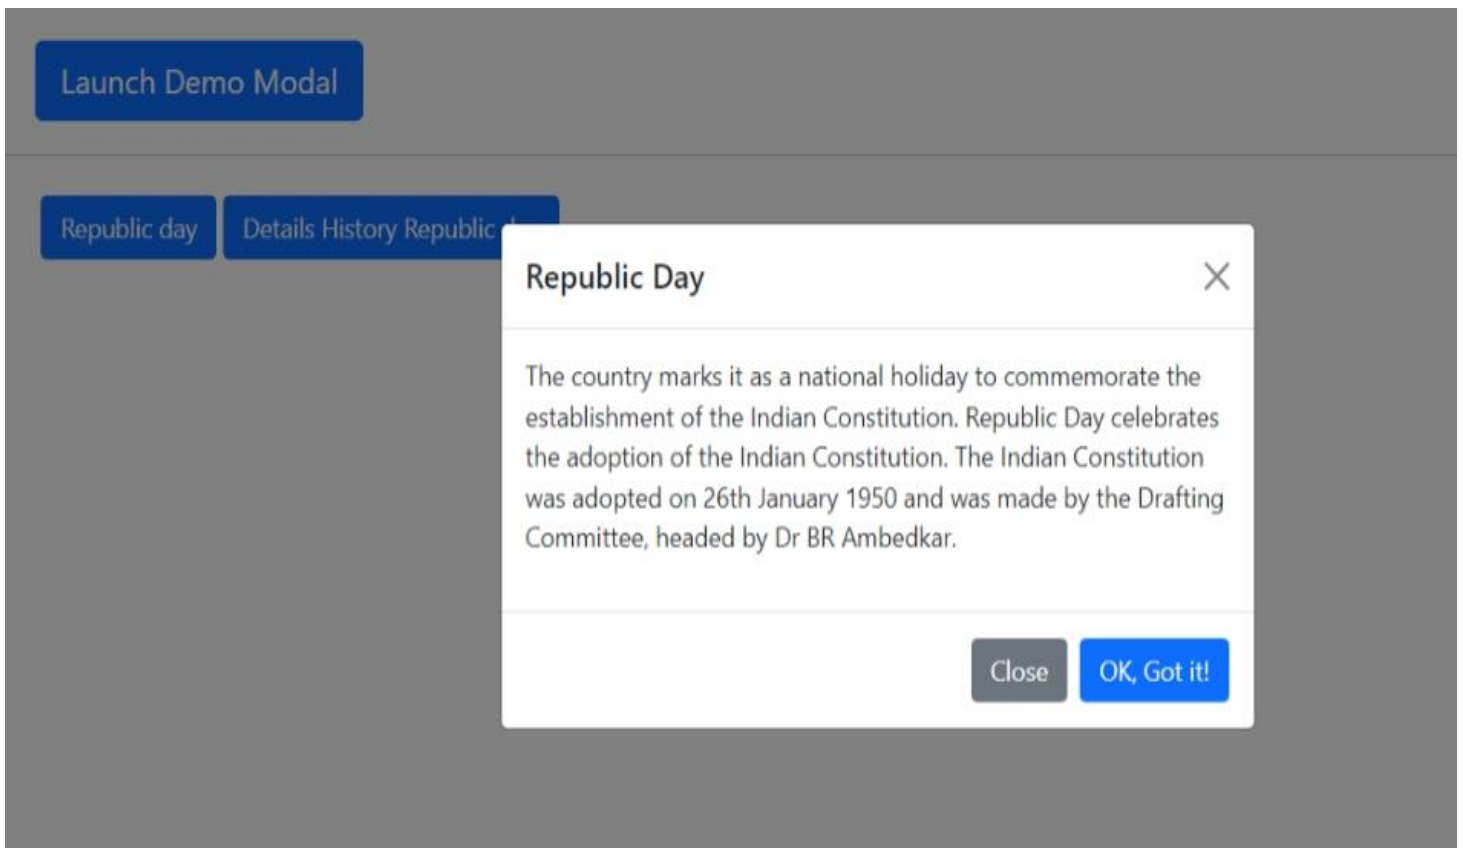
Launch Demo Modal

Republic day

Details History Republic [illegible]

Republic Day

×

The country marks it as a national holiday to commemorate the establishment of the Indian Constitution. Republic Day celebrates the adoption of the Indian Constitution. The Indian Constitution was adopted on 26th January 1950 and was made by the Drafting Committee, headed by Dr BR Ambedkar.

Close

OK, Got it!